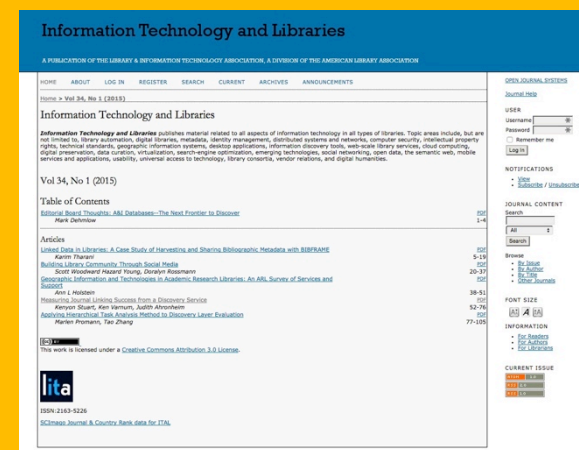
Information Technology and Libraries

A PUBLICATION OF THE LIBRARY & INFORMATION TECHNOLOGY ASSOCIATION, A DIVISION OF THE AMERICAN LIBRARY ASSOCIATION

HOME ABOUT LOG IN REGISTER SEARCH CURRENT ARCHIVES ANNOUNCEMENTS

Home > Vol 34, No 1 (2015)

Information Technology and Libraries

Information Technology and Libraries publishes material related to all aspects of information technology in all types of libraries. Topic areas include, but are not limited to, library automation, digital libraries, metadata, identity management, distributed systems and networks, computer security, intellectual property rights, technical standards, geographic information systems, desktop applications, information discovery tools, web-scale library services, cloud computing, digital preservation, data curation, virtualization, search-engine optimization, emerging technologies, social networking, open data, the semantic web, mobile services and applications, usability, universal access to technology, library consortia, vendor relations, and digital humanities.

Vol 34, No 1 (2015)

Table of Contents

| | |
|---|---|
| Editorial Board Thoughts: A&I Databases—The Next Frontier to Discover | PDF |
| Mark Dehmlow | 1-4 |

Articles

| | |
|---|---|
| Linked Data in Libraries: A Case Study of Harvesting and Sharing Bibliographic Metadata with BIBFRAME | PDF |
| Karim Tharani | 5-19 |
| Building Library Community Through Social Media | PDF |
| Scott Woodward Hazard Young, Doralyn Rossmann | 20-37 |
| Geographic Information and Technologies in Academic Research Libraries: An ARL Survey of Services and Support | PDF |
| Ann L Holstein | 38-51 |
| Measuring Journal Linking Success from a Discovery Service | PDF |
| Kenyon Stuart, Ken Varnum, Judith Ahronheim | 52-76 |
| Applying Hierarchical Task Analysis Method to Discovery Layer Evaluation | PDF |
| Marlen Promann, Tao Zhang | 77-105 |

This work is licensed under a Creative Commons Attribution 3.0 License.

lita

ISSN:2163-5226

SCImago Journal & Country Rank data for ITAL

OPEN JOURNAL SYSTEMS

Journal Help

USER
Username
Password
Remember me
Log In

NOTIFICATIONS
View
Subscribe / Unsubscribe

JOURNAL CONTENT
Search
All
Search

Browse
By Issue
By Author
By Title
Other Journals

FONT SIZE

INFORMATION
For Readers
For Authors
For Librarians

CURRENT ISSUE
ATOM 1.0
RSS 2.0
RSS 1.0